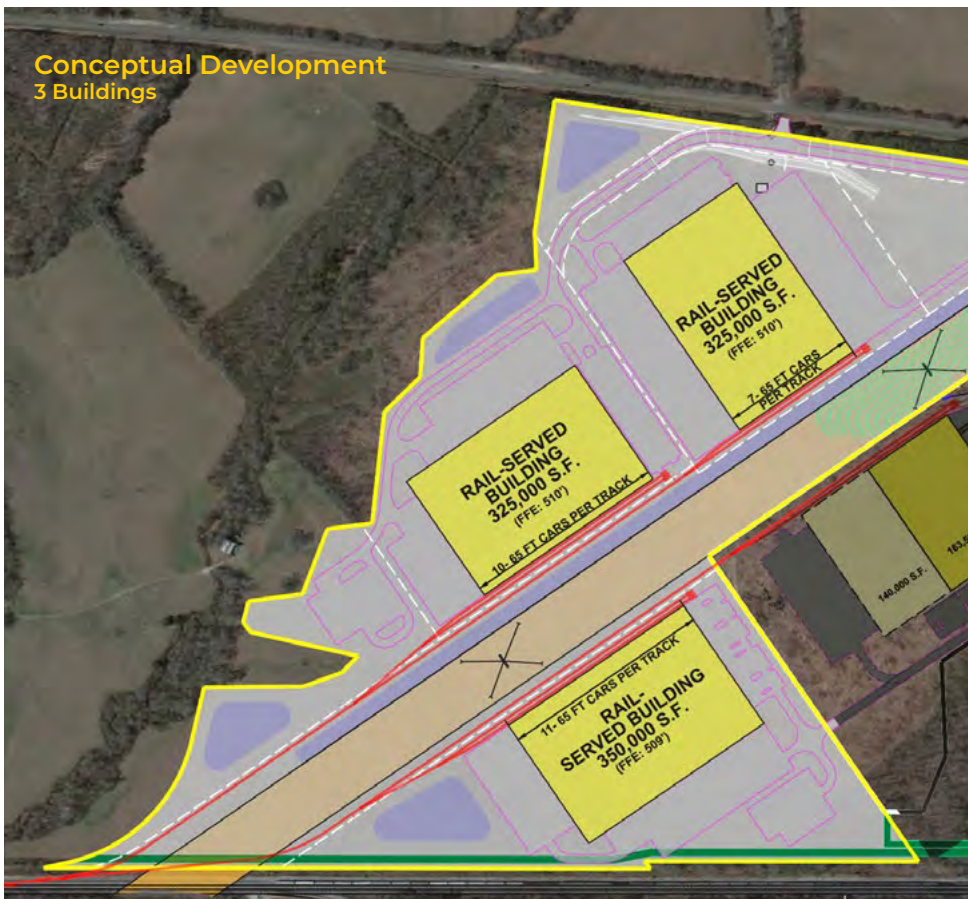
Conceptual Development
3 Buildings

RAIL-SERVED BUILDING
325,000 S.F.
(FFE: 510')

7- 65 FT CARS PER TRACK

RAIL-SERVED BUILDING
325,000 S.F.
(FFE: 510')

10- 65 FT CARS PER TRACK

140,000 S.F.

163,5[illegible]

11- 65 FT CARS PER TRACK

RAIL-SERVED BUILDING
350,000 S.F.
(FFE: 509')